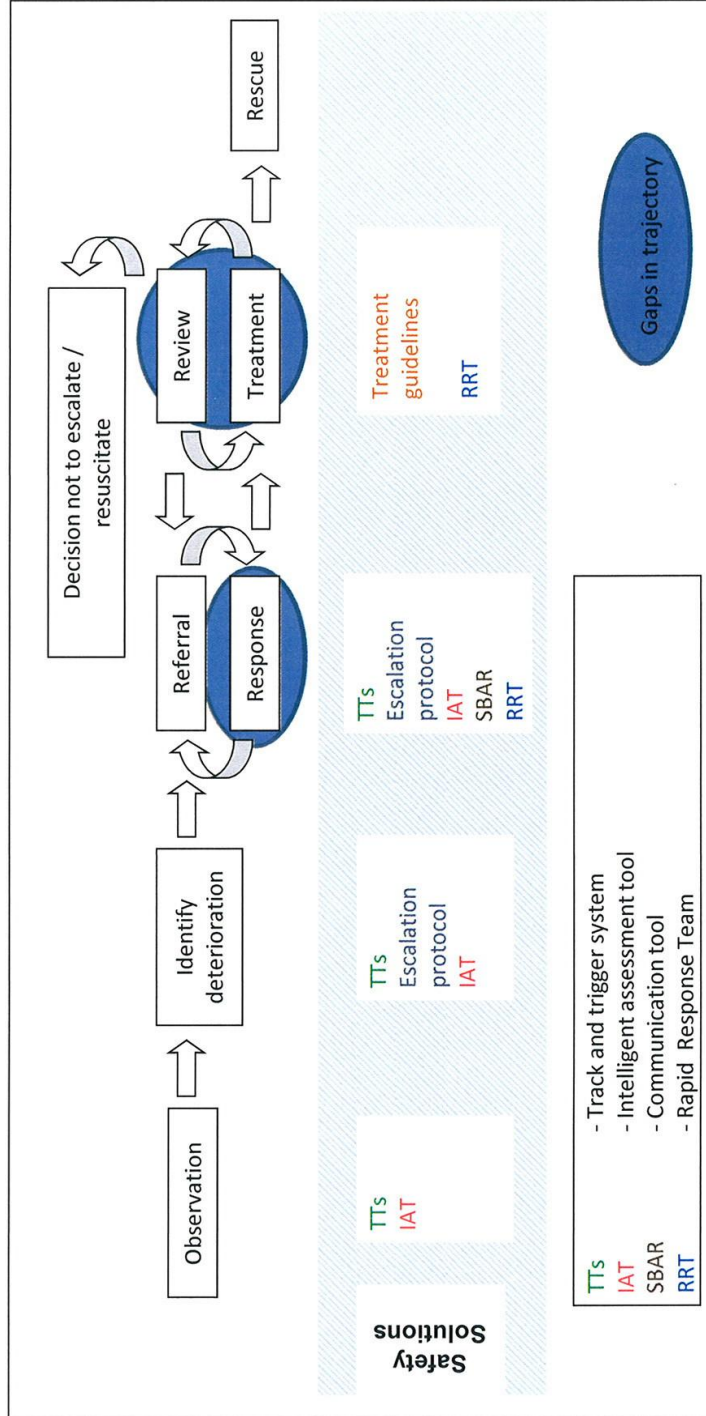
Observation

Identify deterioration

Referral

Response

Decision not to escalate / resuscitate

Review

Treatment

Rescue

Safety Solutions

TTs
IAT

TTs
Escalation protocol
IAT

TTs
Escalation protocol
IAT
SBAR
RRT

Treatment guidelines
RRT

| | |
|---|---|
| TTs | - Track and trigger system |
| IAT | - Intelligent assessment tool |
| SBAR | - Communication tool |
| RRT | - Rapid Response Team |

Gaps in trajectory